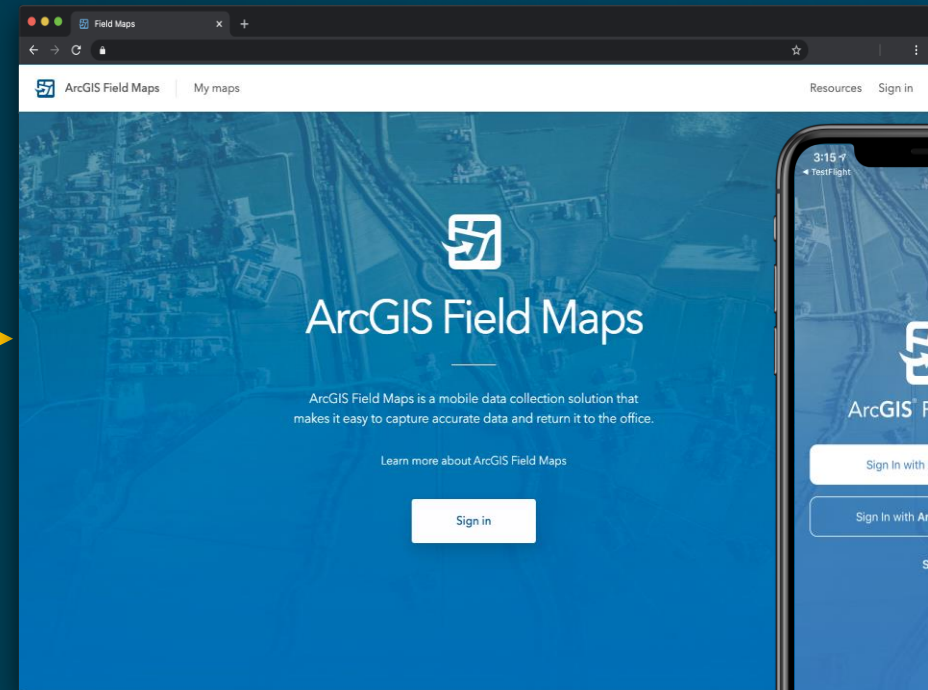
Field Maps

ArcGIS Field Maps | My maps

Resources Sign in

ArcGIS Field Maps

ArcGIS Field Maps is a mobile data collection solution that makes it easy to capture accurate data and return it to the office.

Learn more about ArcGIS Field Maps

Sign in

3:15
◂ TestFlight

ArcGIS® F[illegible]

Sign In with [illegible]

Sign In with Ar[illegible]

S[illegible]